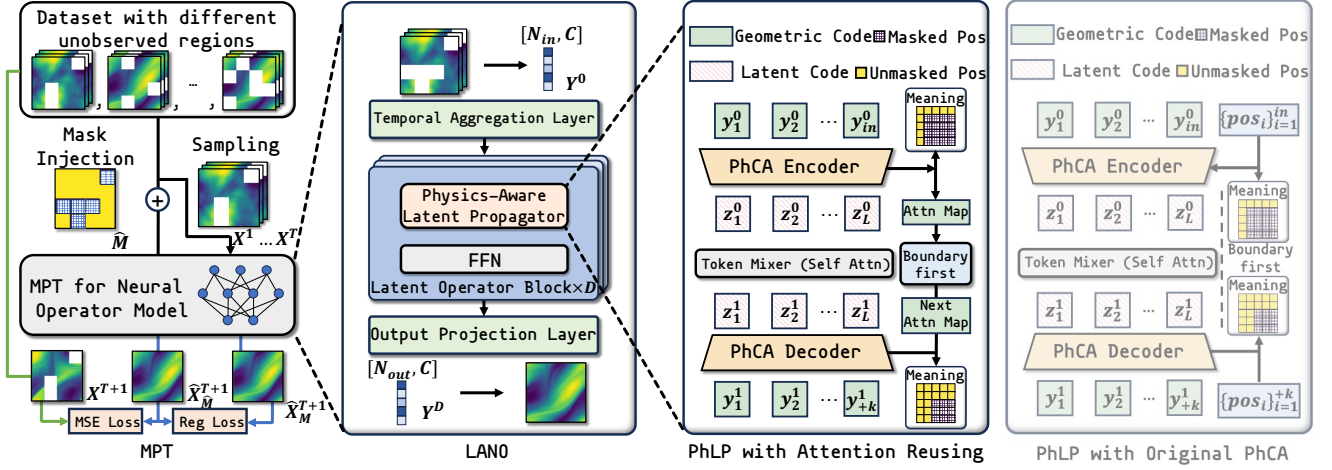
Dataset with different unobserved regions

Mask Injection

$\widehat{M}$

Sampling

$X^1 \dots X^T$

MPT for Neural Operator Model

$X^{T+1}$

$\widehat{X}_{\widehat{M}}^{T+1}$

$\widehat{X}_{M}^{T+1}$

MSE Loss

Reg Loss

MPT

$[N_{in}, C]$

$Y^0$

Temporal Aggregation Layer

Physics-Aware Latent Propagator

FFN

Latent Operator Block×$D$

Output Projection Layer

$[N_{out}, C]$

$Y^D$

LANO

Geometric Code

Masked Pos

Latent Code

Unmasked Pos

$y_1^0$ $y_2^0$ ··· $y_{in}^0$

Meaning

PhCA Encoder

$z_1^0$ $z_2^0$ ··· $z_L^0$

Attn Map

Boundary first

Token Mixer (Self Attn)

$z_1^1$ $z_2^1$ ··· $z_L^1$

Next Attn Map

PhCA Decoder

Meaning

$y_1^1$ $y_2^1$ ··· $y_{+k}^1$

PhLP with Attention Reusing

Geometric Code

Masked Pos

Latent Code

Unmasked Pos

$y_1^0$ $y_2^0$ ··· $y_{in}^0$ $\{pos_i\}_{i=1}^{in}$

PhCA Encoder

Meaning

$z_1^0$ $z_2^0$ ··· $z_L^0$

Boundary first

Token Mixer (Self Attn)

Meaning

$z_1^1$ $z_2^1$ ··· $z_L^1$

PhCA Decoder

$y_1^1$ $y_2^1$ ··· $y_{+k}^1$ $\{pos_i\}_{i=1}^{+k}$

PhLP with Original PhCA